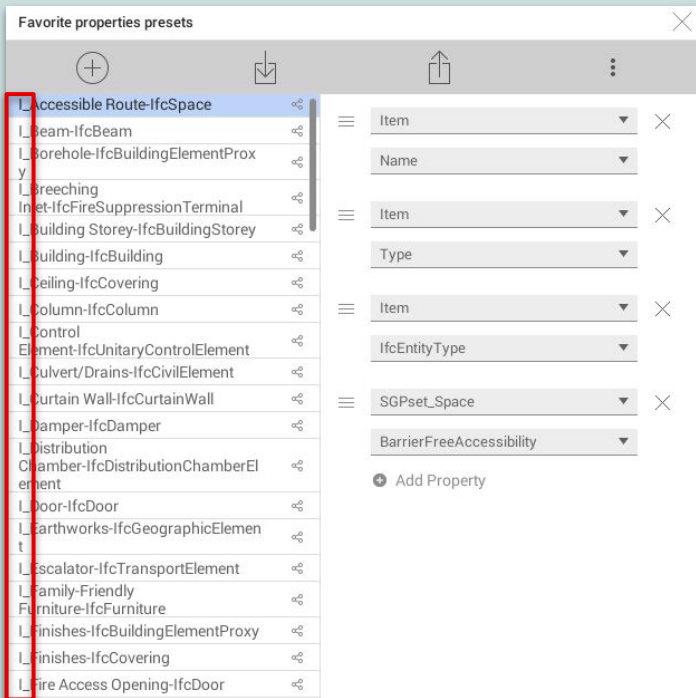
Favorite properties presets

I_Accessible Route-IfcSpace
I_Beam-IfcBeam
I_Borehole-IfcBuildingElementProxy
I_Breeching Inlet-IfcFireSuppressionTerminal
I_Building Storey-IfcBuildingStorey
I_Building-IfcBuilding
I_Ceiling-IfcCovering
I_Column-IfcColumn
I_Control Element-IfcUnitaryControlElement
I_Culvert/Drains-IfcCivilElement
I_Curtain Wall-IfcCurtainWall
I_Damper-IfcDamper
I_Distribution Chamber-IfcDistributionChamberElement
I_Door-IfcDoor
I_Earthworks-IfcGeographicElement
I_Escalator-IfcTransportElement
I_Family-Friendly Furniture-IfcFurniture
I_Finishes-IfcBuildingElementProxy
I_Finishes-IfcCovering
I_Fire Access Opening-IfcDoor

Item
Name
Item
Type
Item
IfcEntityType
SGPset_Space
BarrierFreeAccessibility
Add Property